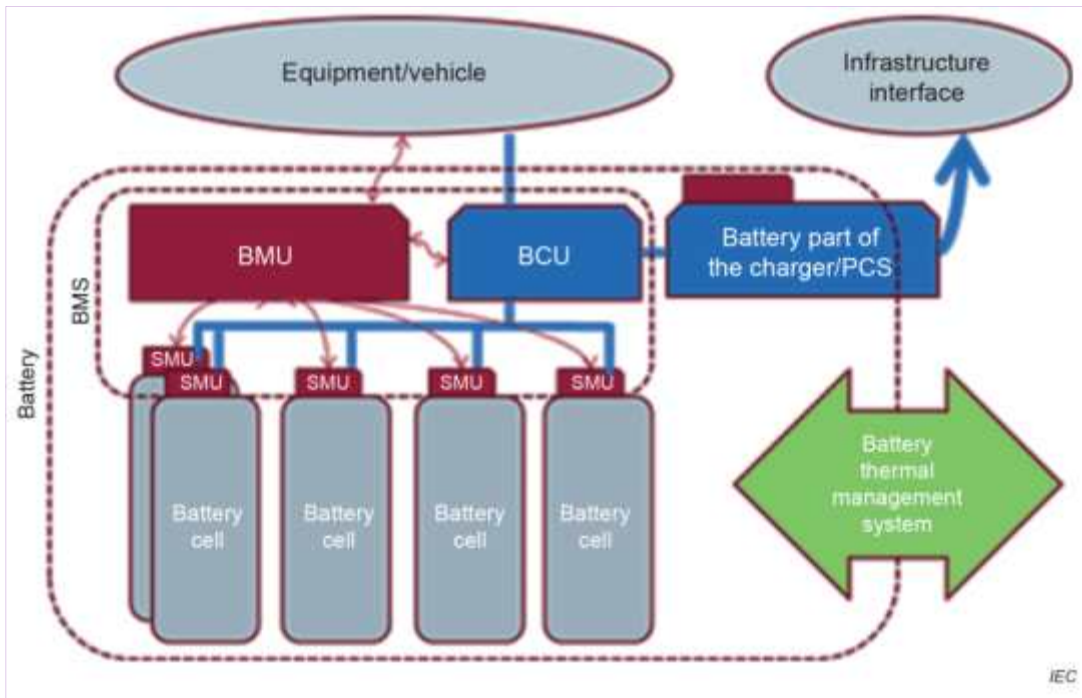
Equipment/vehicle

Infrastructure interface

Battery

BMS

BMU

BCU

Battery part of the charger/PCS

SMU

SMU

SMU

SMU

SMU

Battery cell

Battery cell

Battery cell

Battery cell

Battery thermal management system

IEC